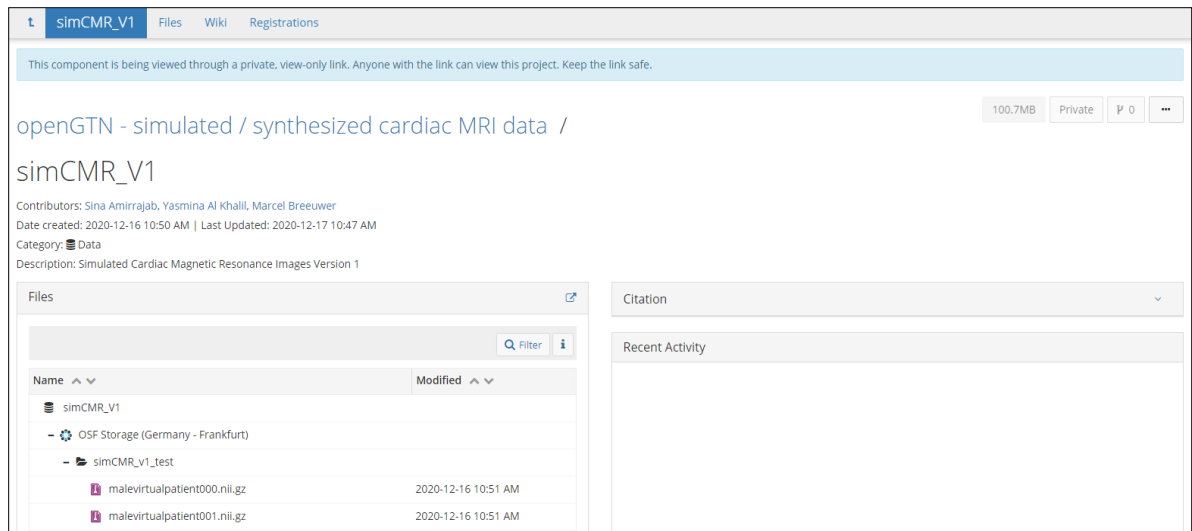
t simCMR_V1 Files Wiki Registrations

This component is being viewed through a private, view-only link. Anyone with the link can view this project. Keep the link safe.

100.7MB Private 0 ···

openGTN - simulated / synthesized cardiac MRI data /

simCMR_V1

Contributors: Sina Amirrajab, Yasmina Al Khalil, Marcel Breeuwer
Date created: 2020-12-16 10:50 AM | Last Updated: 2020-12-17 10:47 AM
Category: Data
Description: Simulated Cardiac Magnetic Resonance Images Version 1

Files

Filter

| Name | Modified |
|---|---|
| simCMR_V1 | |
| OSF Storage (Germany - Frankfurt) | |
| simCMR_v1_test | |
| malevirtualpatient000.nii.gz | 2020-12-16 10:51 AM |
| malevirtualpatient001.nii.gz | 2020-12-16 10:51 AM |

Citation

Recent Activity